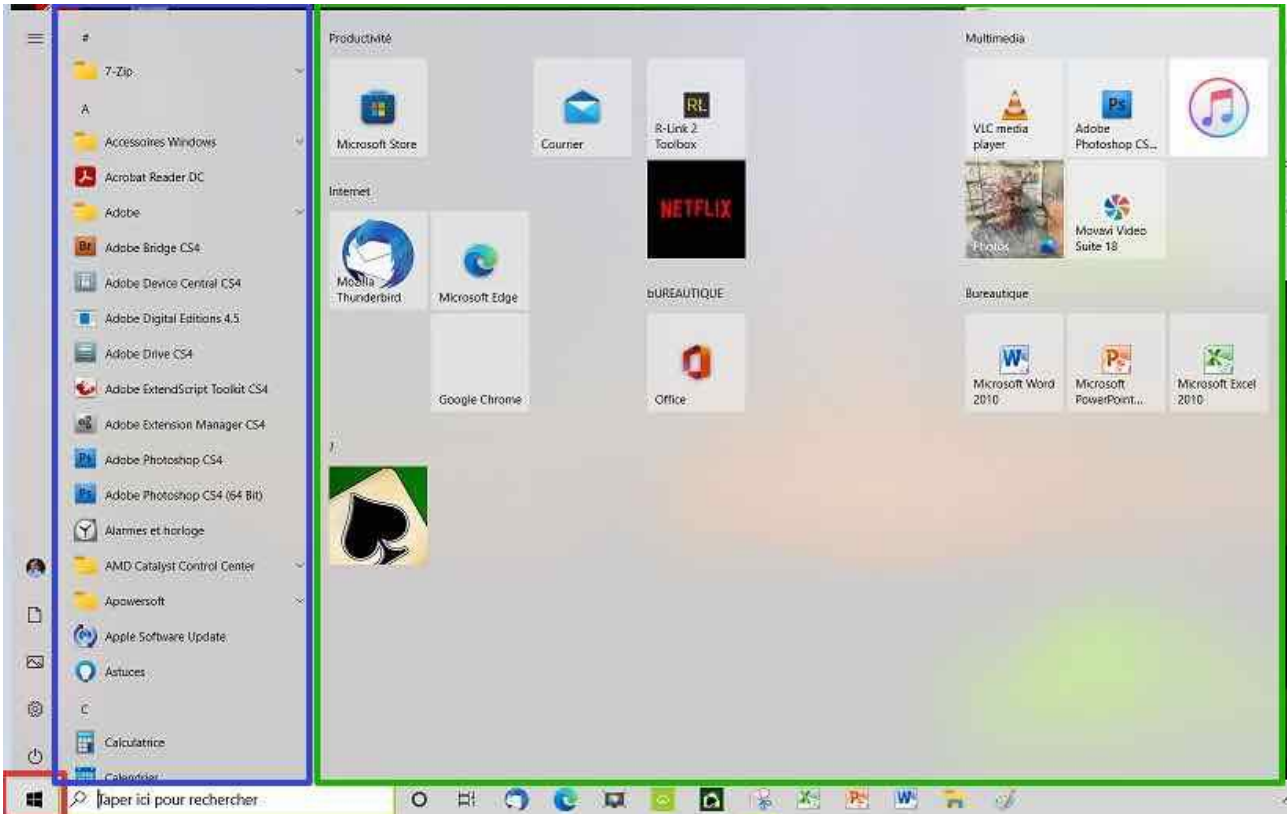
#
7-Zip
A
Accessoires Windows
Acrobat Reader DC
Adobe
Adobe Bridge CS4
Adobe Device Central CS4
Adobe Digital Editions 4.5
Adobe Drive CS4
Adobe ExtendScript Toolkit CS4
Adobe Extension Manager CS4
Adobe Photoshop CS4
Adobe Photoshop CS4 (64 Bit)
Alarmes et horloge
AMD Catalyst Control Center
Apowersoft
Apple Software Update
Astuces
C
Calculatrice
Calendrier

Productivité
Microsoft Store
Courrier
R-Link 2 Toolbox
NETFLIX
Internet
Mozilla Thunderbird
Microsoft Edge
Google Chrome
bUREAUTIQUE
Office
J

Multimedia
VLC media player
Adobe Photoshop CS...
Photos
Movavi Video Suite 18
Bureautique
Microsoft Word 2010
Microsoft PowerPoint...
Microsoft Excel 2010

Taper ici pour rechercher